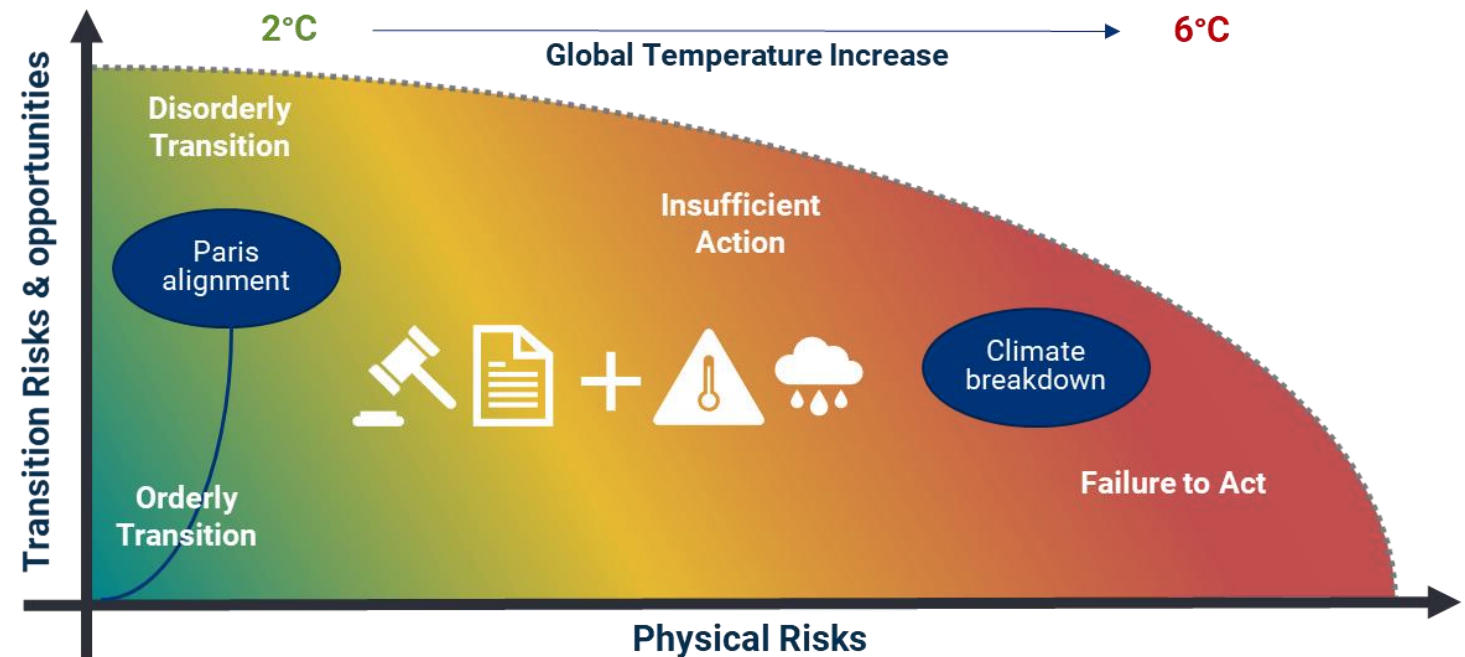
2°C

Global Temperature Increase

6°C

Transition Risks & opportunities

Disorderly Transition

Paris alignment

Insufficient Action

Climate breakdown

Orderly Transition

Failure to Act

Physical Risks